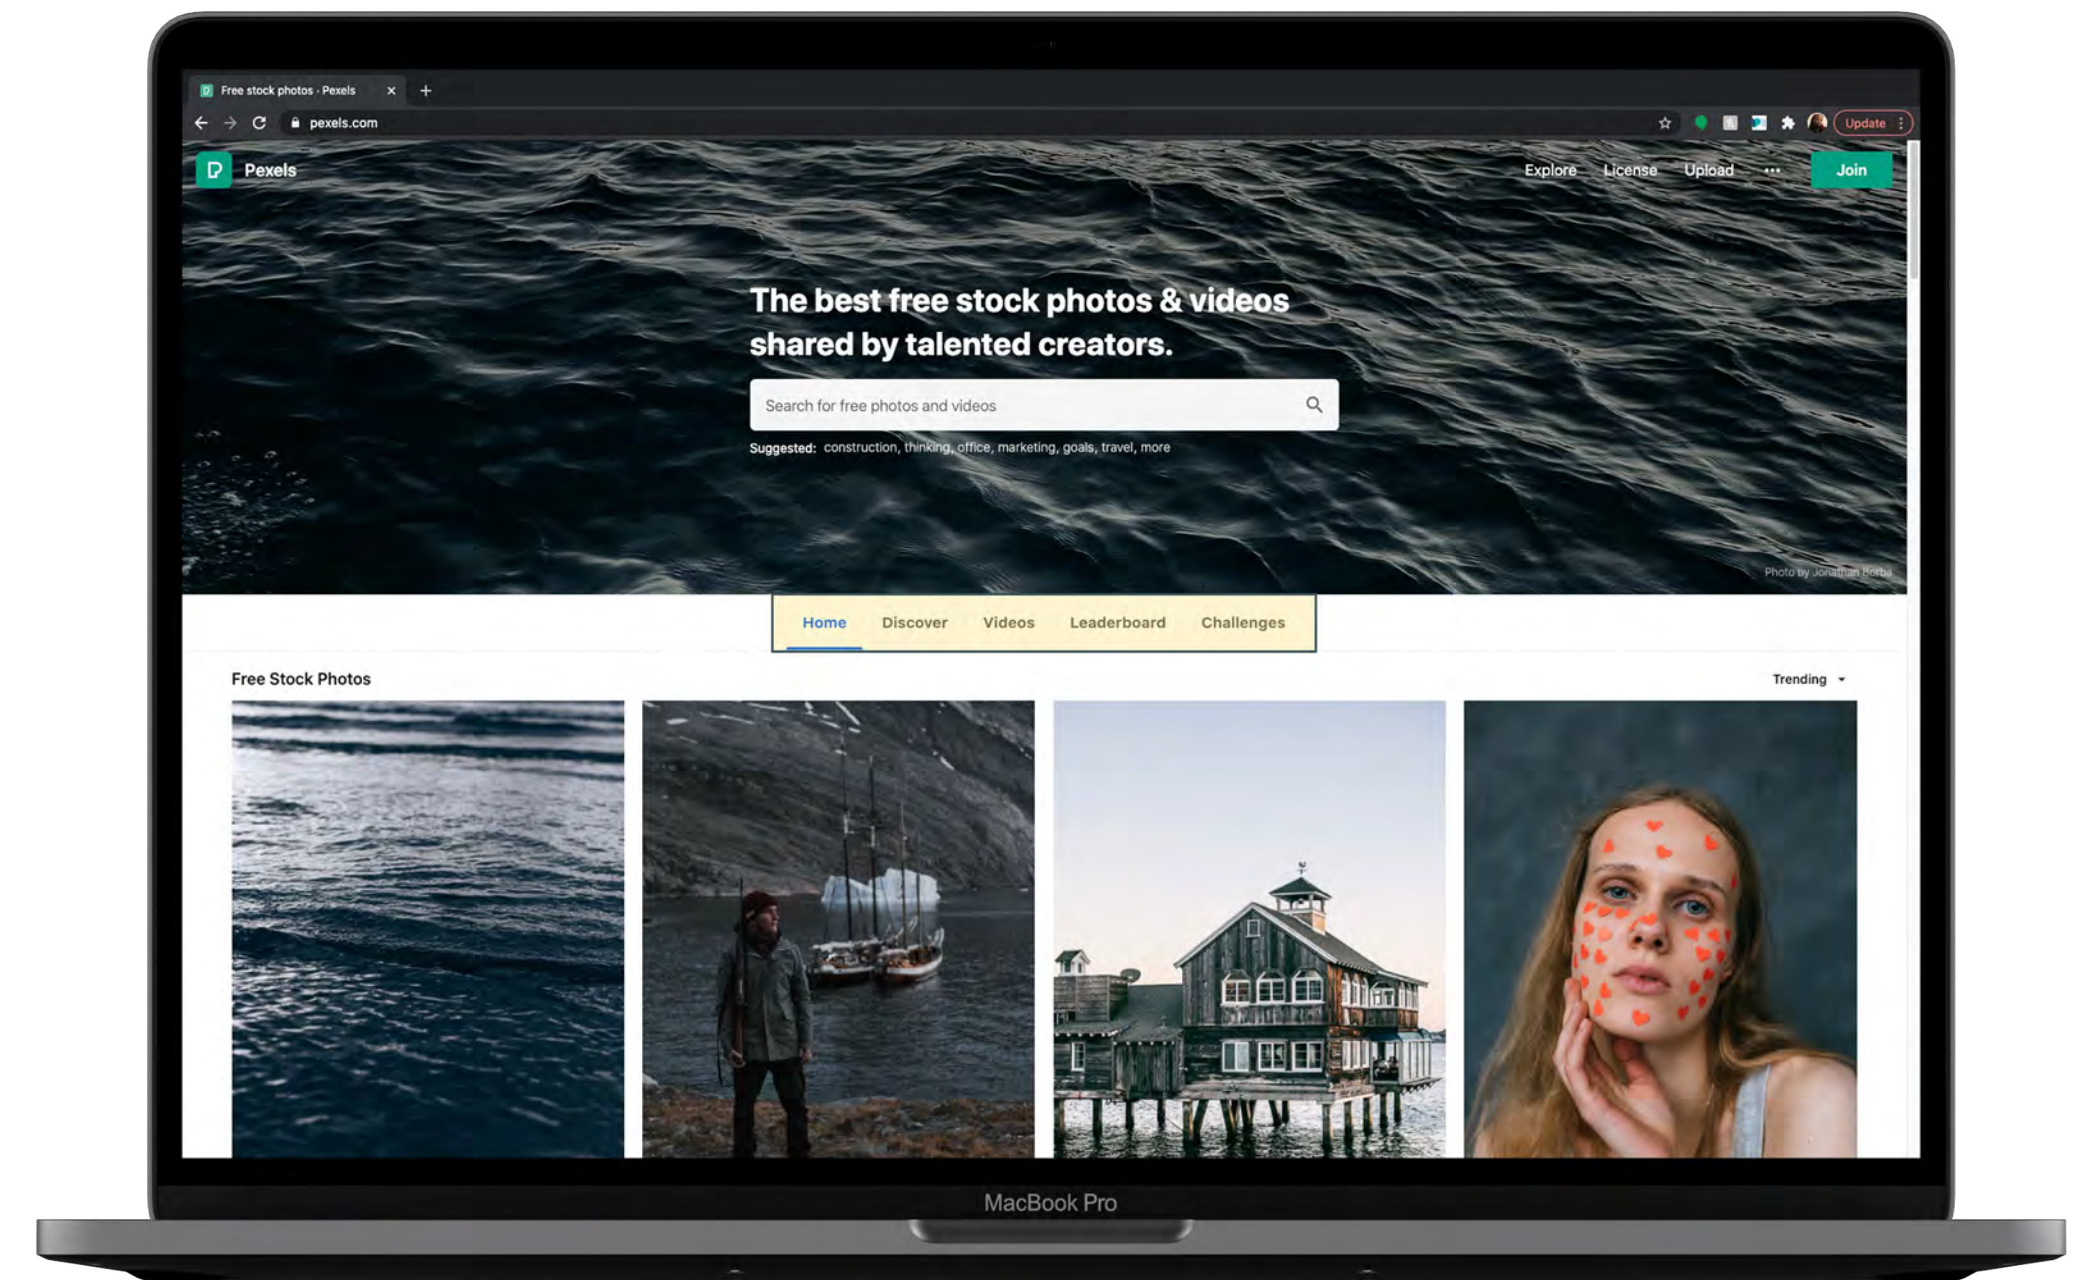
Free stock photos · Pexels

pexels.com

Update

Pexels

Explore License Upload ··· Join

The best free stock photos & videos shared by talented creators.

Search for free photos and videos

Suggested: construction, thinking, office, marketing, goals, travel, more

Photo by Jonathan Borba

Home Discover Videos Leaderboard Challenges

Free Stock Photos

Trending

MacBook Pro